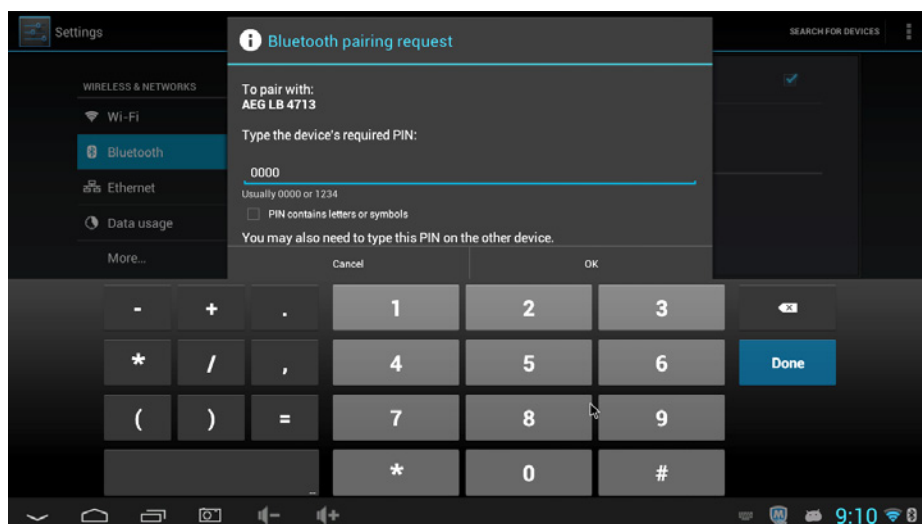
Settings

SEARCH FOR DEVICES

WIRELESS & NETWORKS

Wi-Fi

Bluetooth

Ethernet

Data usage

More...

Bluetooth pairing request

To pair with:
AEG LB 4713

Type the device's required PIN:

0000

Usually 0000 or 1234

PIN contains letters or symbols

You may also need to type this PIN on the other device.

Cancel

OK

| - | + | . | 1 | 2 | 3 | |
|---|---|---|---|---|---|---|
| * | / | , | 4 | 5 | 6 | Done |
| ( | ) | = | 7 | 8 | 9 | |
| | | | * | 0 | # | |

9:10